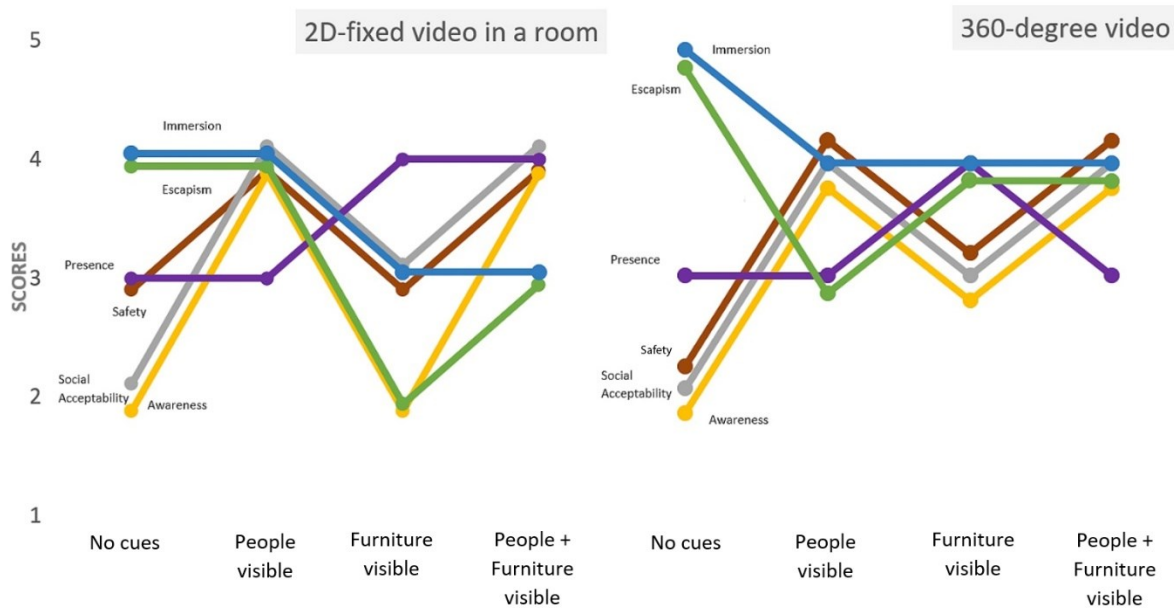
2D-fixed video in a room

360-degree video

5

4

3

2

1

SCORES

Immersion

Escapism

Presence

Safety

Social Acceptability

Awareness

Immersion

Escapism

Presence

Safety

Social Acceptability

Awareness

No cues

People visible

Furniture visible

People + Furniture visible

No cues

People visible

Furniture visible

People + Furniture visible